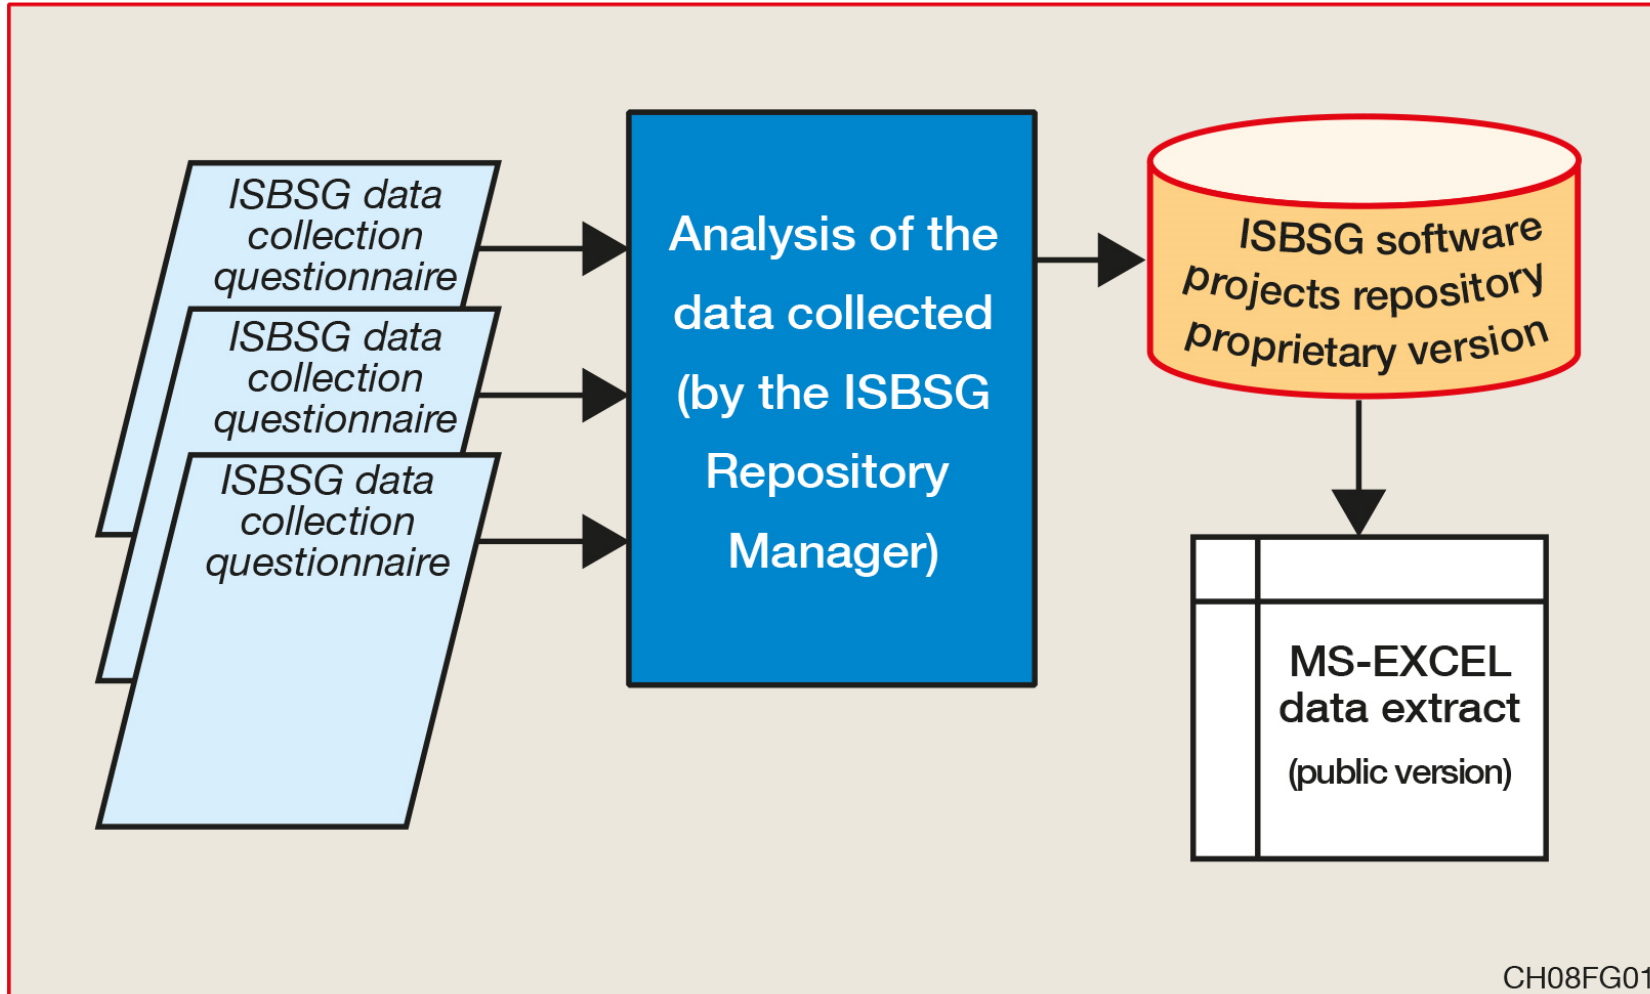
ISBSG data collection questionnaire

ISBSG data collection questionnaire

ISBSG data collection questionnaire

Analysis of the data collected (by the ISBSG Repository Manager)

ISBSG software projects repository proprietary version

MS-EXCEL data extract

(public version)

CH08FG01